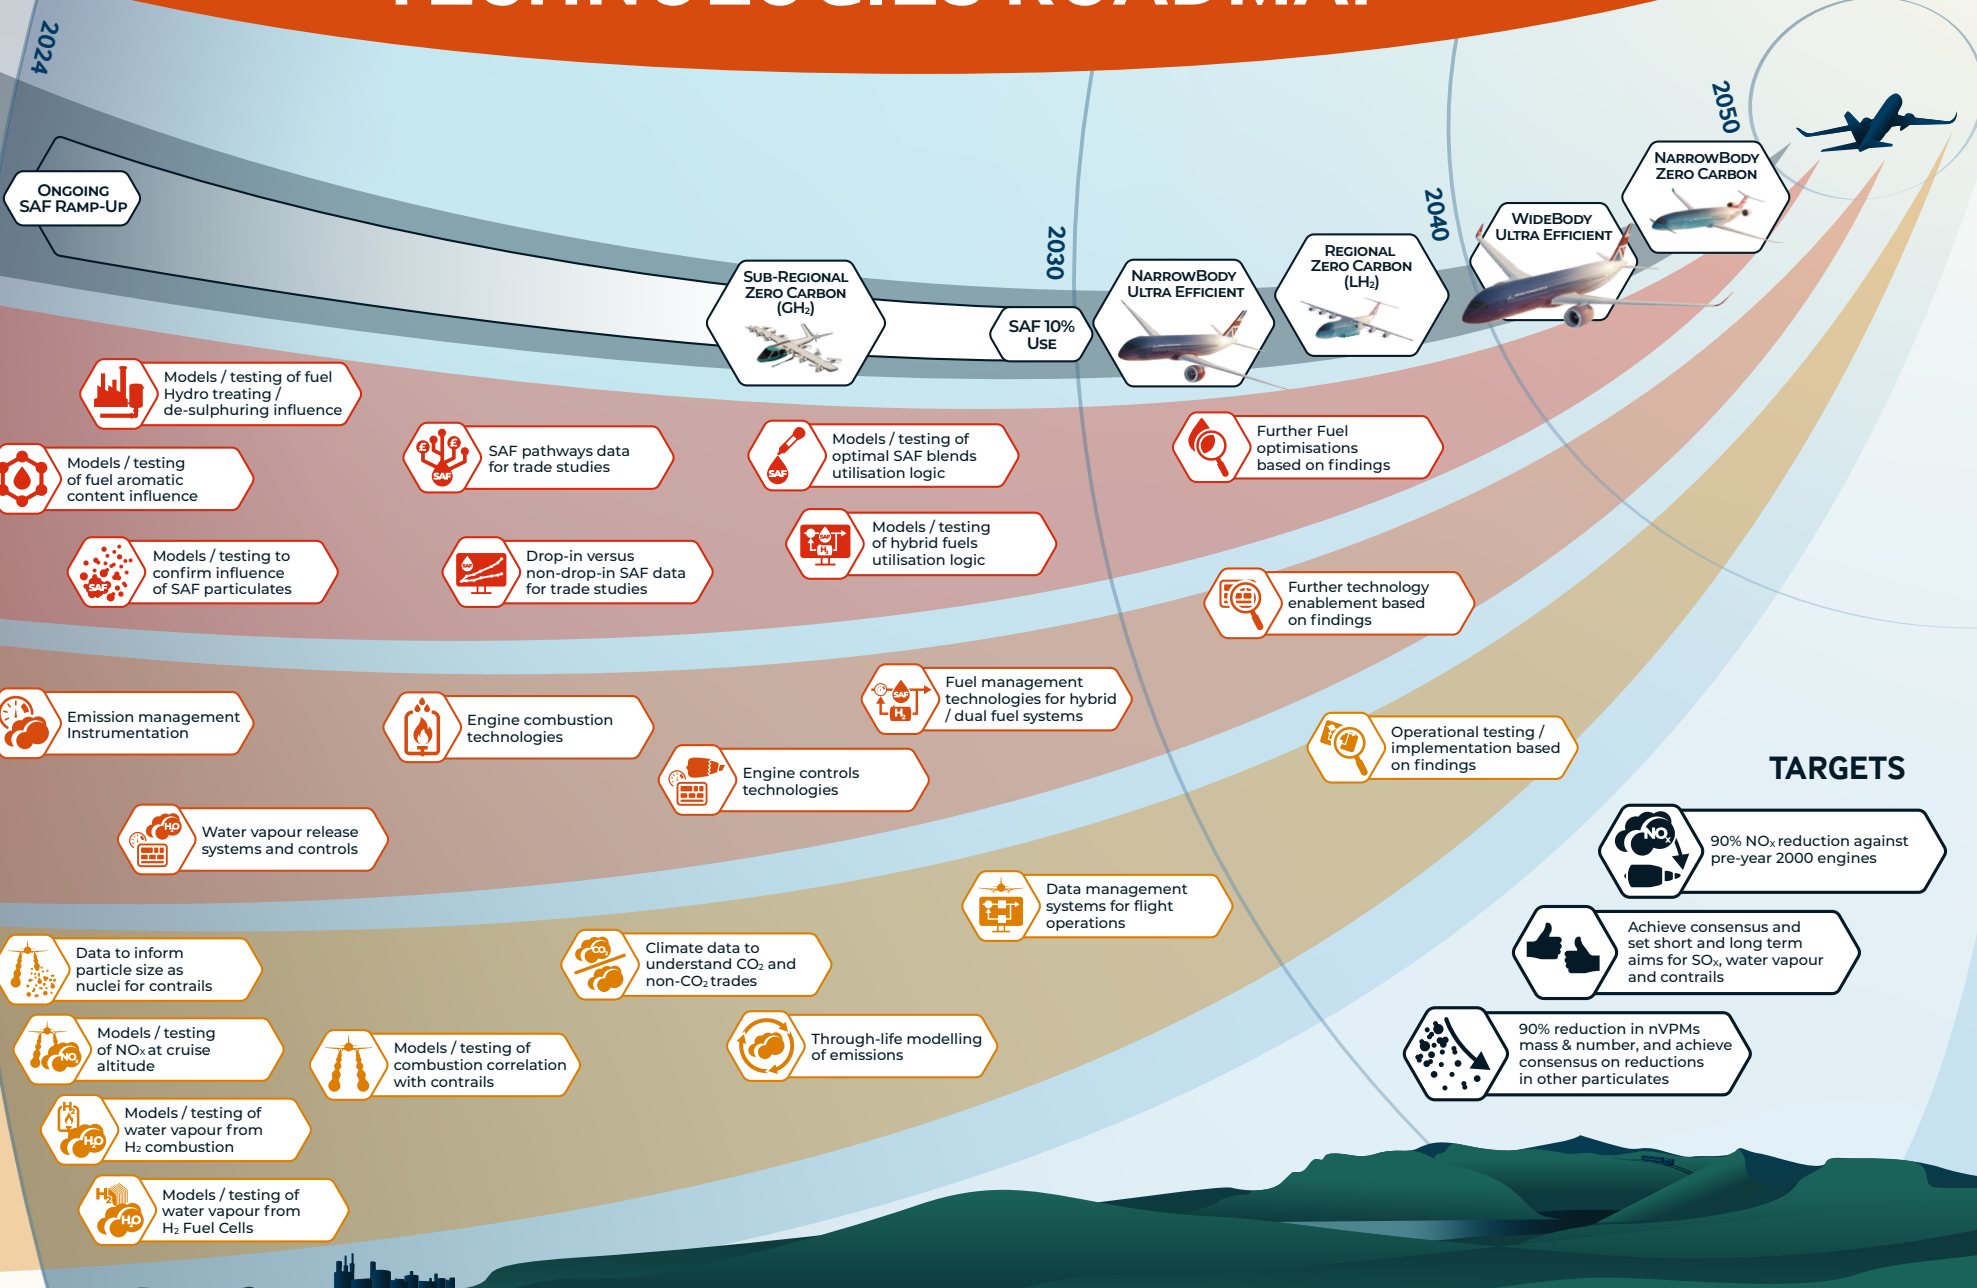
2024

Ongoing SAF Ramp-Up

Sub-Regional Zero Carbon ($GH_2$)

2030

SAF 10% Use

NarrowBody Ultra Efficient

Regional Zero Carbon ($LH_2$)

2040

WideBody Ultra Efficient

2050

NarrowBody Zero Carbon

Models / testing of fuel Hydro treating / de-sulphuring influence

Models / testing of fuel aromatic content influence

SAF pathways data for trade studies

Models / testing of optimal SAF blends utilisation logic

Further Fuel optimisations based on findings

Models / testing to confirm influence of SAF particulates

Drop-in versus non-drop-in SAF data for trade studies

Models / testing of hybrid fuels utilisation logic

Further technology enablement based on findings

Fuel management technologies for hybrid / dual fuel systems

Emission management Instrumentation

Engine combustion technologies

Operational testing / implementation based on findings

Engine controls technologies

TARGETS

Water vapour release systems and controls

90% $NO_x$ reduction against pre-year 2000 engines

Data management systems for flight operations

Achieve consensus and set short and long term aims for $SO_x$, water vapour and contrails

Data to inform particle size as nuclei for contrails

Climate data to understand $CO_2$ and non-$CO_2$ trades

Models / testing of $NO_x$ at cruise altitude

Models / testing of combustion correlation with contrails

Through-life modelling of emissions

90% reduction in nVPMs mass & number, and achieve consensus on reductions in other particulates

Models / testing of water vapour from $H_2$ combustion

Models / testing of water vapour from $H_2$ Fuel Cells